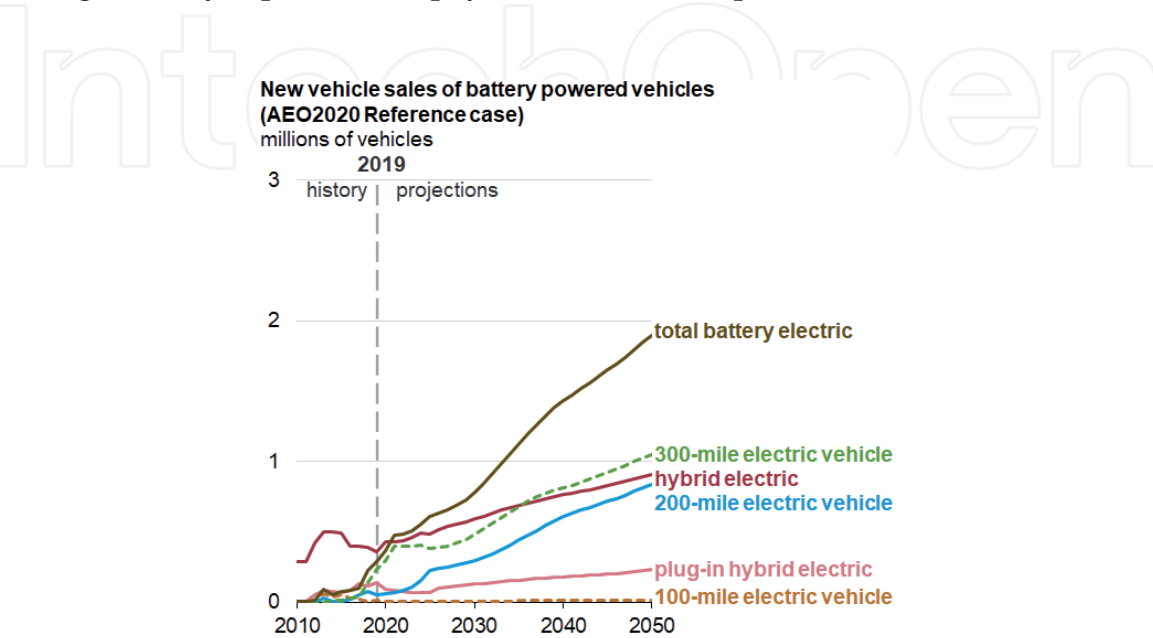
IntechOpen

New vehicle sales of battery powered vehicles (AEO2020 Reference case)
millions of vehicles

2019
history | projections

3
2
1
0

2010 2020 2030 2040 2050

total battery electric
300-mile electric vehicle
hybrid electric
200-mile electric vehicle
plug-in hybrid electric
100-mile electric vehicle